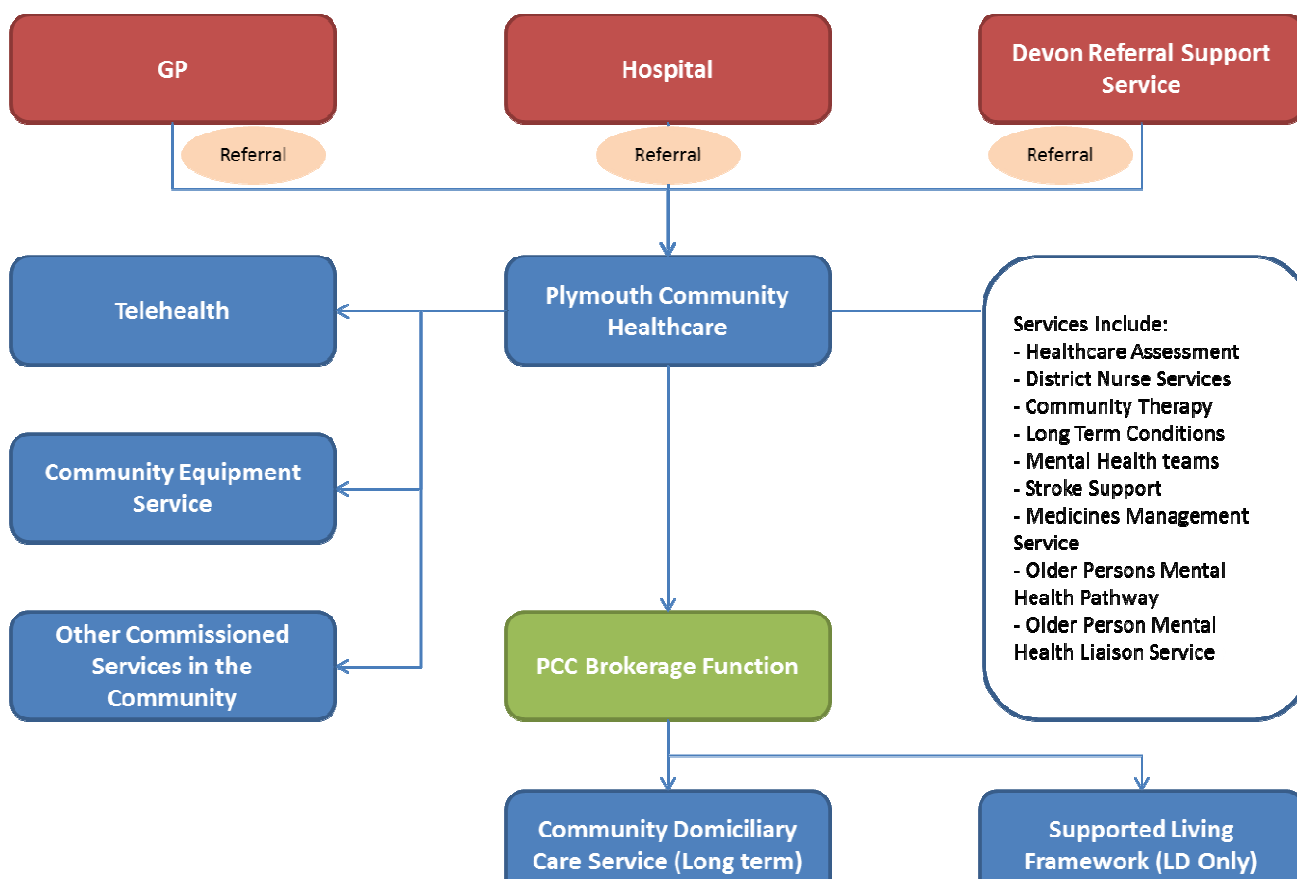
GP

Hospital

Devon Referral Support Service

Referral

Referral

Referral

Telehealth

Plymouth Community Healthcare

Services Include:
- Healthcare Assessment
- District Nurse Services
- Community Therapy
- Long Term Conditions
- Mental Health teams
- Stroke Support
- Medicines Management Service
- Older Persons Mental Health Pathway
- Older Person Mental Health Liaison Service

Community Equipment Service

Other Commissioned Services in the Community

PCC Brokerage Function

Community Domiciliary Care Service (Long term)

Supported Living Framework (LD Only)